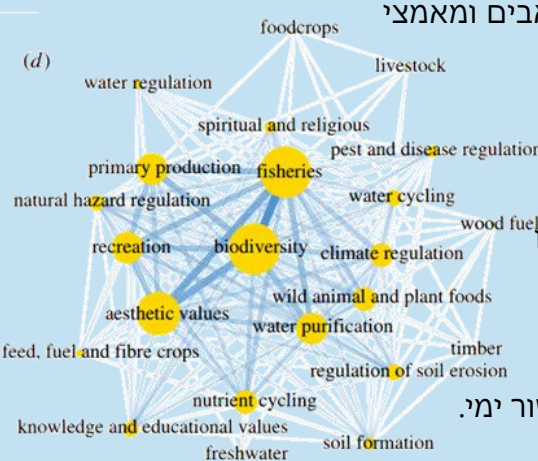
גבים ומאמצי

(d)

foodcrops

livestock

water regulation

spiritual and religious

primary production

fisheries

pest and disease regulation

natural hazard regulation

water cycling

wood fuel

recreation

biodiversity

climate regulation

wild animal and plant foods

aesthetic values

water purification

feed, fuel and fibre crops

timber

regulation of soil erosion

nutrient cycling

ור ימי.

knowledge and educational values

soil formation

freshwater